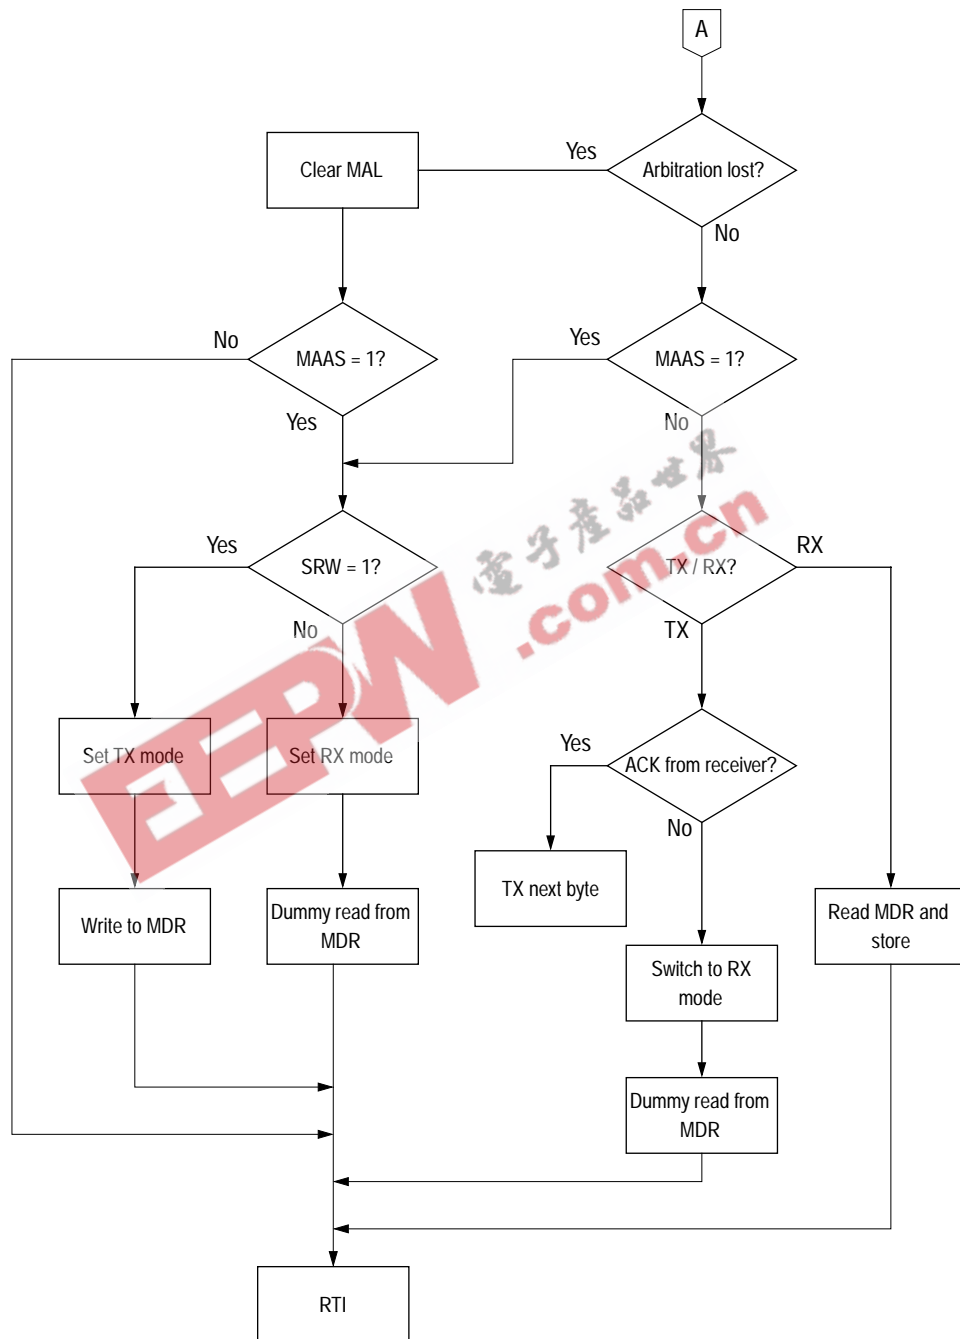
A

Arbitration lost?

Yes

Clear MAL

No

MAAS = 1?

No

Yes

MAAS = 1?

Yes

No

SRW = 1?

Yes

No

TX / RX?

RX

TX

Set TX mode

Set RX mode

ACK from receiver?

Yes

No

TX next byte

Write to MDR

Dummy read from MDR

Read MDR and store

Switch to RX mode

Dummy read from MDR

RTI

电子产品世界
EEPW
.com.cn